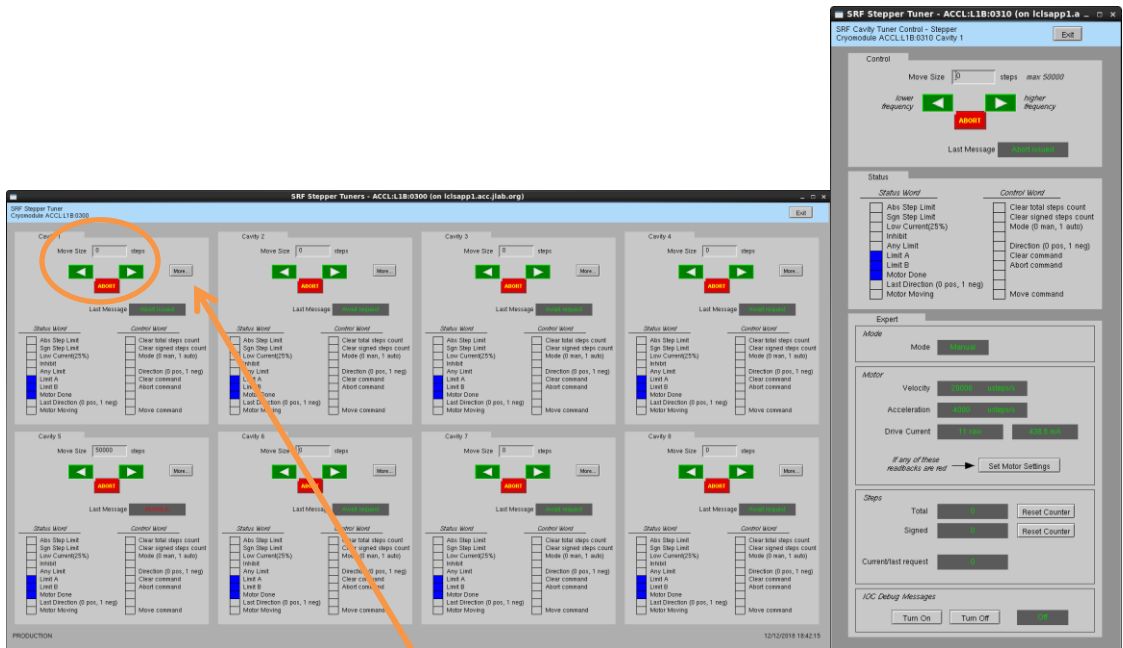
SRF Stepper Tuner - ACCL:L1B:0310 (on lclsapp1.a

SRF Cavity Tuner Control – Stepper
Cryomodule ACCL:L1B:0310 Cavity 1

Exit

Control

Move Size 0 steps max 50000

lower frequency

higher frequency

ABORT

Last Message Abort request

Status

Status Word
Abs Step Limit
Sgn Step Limit
Low Current(25%)
Inhibit
Any Limit
Limit A
Limit B
Motor Done
Last Direction (0 pos, 1 neg)
Motor Moving

Control Word
Clear total steps count
Clear signed steps count
Mode (0 man, 1 auto)
Direction (0 pos, 1 neg)
Clear command
Abort command
Move command

Expert

Mode
Mode Manual

Motor
Velocity 20000 usteps/s
Acceleration 4000 usteps/s
Drive Current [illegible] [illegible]

If any of these readbacks are red
Set Motor Settings

Steps
Total 0 Reset Counter
Signed 0 Reset Counter
Current/last request 0

IOC Debug Messages
Turn On Turn Off Off

SRF Stepper Tuners - ACCL:L1B:0300 (on lclsapp1.acc.jlab.org)

SRF Stepper Tuner
Cryomodule ACCL:L1B:0300

Exit

Cavity 1
Move Size 0 steps
More...
ABORT
Last Message Abort request
Status Word
Abs Step Limit
Sgn Step Limit
Low Current(25%)
Inhibit
Any Limit
Limit A
Limit B
Motor Done
Last Direction (0 pos, 1 neg)
Motor Moving
Control Word
Clear total steps count
Clear signed steps count
Mode (0 man, 1 auto)
Direction (0 pos, 1 neg)
Clear command
Abort command
Move command

Cavity 2
Move Size 0 steps
More...
ABORT
Last Message Abort request
Status Word
Abs Step Limit
Sgn Step Limit
Low Current(25%)
Inhibit
Any Limit
Limit A
Limit B
Motor Done
Last Direction (0 pos, 1 neg)
Motor Moving
Control Word
Clear total steps count
Clear signed steps count
Mode (0 man, 1 auto)
Direction (0 pos, 1 neg)
Clear command
Abort command
Move command

Cavity 3
Move Size 0 steps
More...
ABORT
Last Message Abort request
Status Word
Abs Step Limit
Sgn Step Limit
Low Current(25%)
Inhibit
Any Limit
Limit A
Limit B
Motor Done
Last Direction (0 pos, 1 neg)
Motor Moving
Control Word
Clear total steps count
Clear signed steps count
Mode (0 man, 1 auto)
Direction (0 pos, 1 neg)
Clear command
Abort command
Move command

Cavity 4
Move Size 0 steps
More...
ABORT
Last Message Abort request
Status Word
Abs Step Limit
Sgn Step Limit
Low Current(25%)
Inhibit
Any Limit
Limit A
Limit B
Motor Done
Last Direction (0 pos, 1 neg)
Motor Moving
Control Word
Clear total steps count
Clear signed steps count
Mode (0 man, 1 auto)
Direction (0 pos, 1 neg)
Clear command
Abort command
Move command

Cavity 5
Move Size 50000 steps
More...
ABORT
Last Message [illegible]
Status Word
Abs Step Limit
Sgn Step Limit
Low Current(25%)
Inhibit
Any Limit
Limit A
Limit B
Motor Done
Last Direction (0 pos, 1 neg)
Motor Moving
Control Word
Clear total steps count
Clear signed steps count
Mode (0 man, 1 auto)
Direction (0 pos, 1 neg)
Clear command
Abort command
Move command

Cavity 6
Move Size 0 steps
More...
ABORT
Last Message Abort request
Status Word
Abs Step Limit
Sgn Step Limit
Low Current(25%)
Inhibit
Any Limit
Limit A
Limit B
Motor Done
Last Direction (0 pos, 1 neg)
Motor Moving
Control Word
Clear total steps count
Clear signed steps count
Mode (0 man, 1 auto)
Direction (0 pos, 1 neg)
Clear command
Abort command
Move command

Cavity 7
Move Size 0 steps
More...
ABORT
Last Message Abort request
Status Word
Abs Step Limit
Sgn Step Limit
Low Current(25%)
Inhibit
Any Limit
Limit A
Limit B
Motor Done
Last Direction (0 pos, 1 neg)
Motor Moving
Control Word
Clear total steps count
Clear signed steps count
Mode (0 man, 1 auto)
Direction (0 pos, 1 neg)
Clear command
Abort command
Move command

Cavity 8
Move Size 0 steps
More...
ABORT
Last Message Abort request
Status Word
Abs Step Limit
Sgn Step Limit
Low Current(25%)
Inhibit
Any Limit
Limit A
Limit B
Motor Done
Last Direction (0 pos, 1 neg)
Motor Moving
Control Word
Clear total steps count
Clear signed steps count
Mode (0 man, 1 auto)
Direction (0 pos, 1 neg)
Clear command
Abort command
Move command

PRODUCTION
12/12/2018 16:42:15